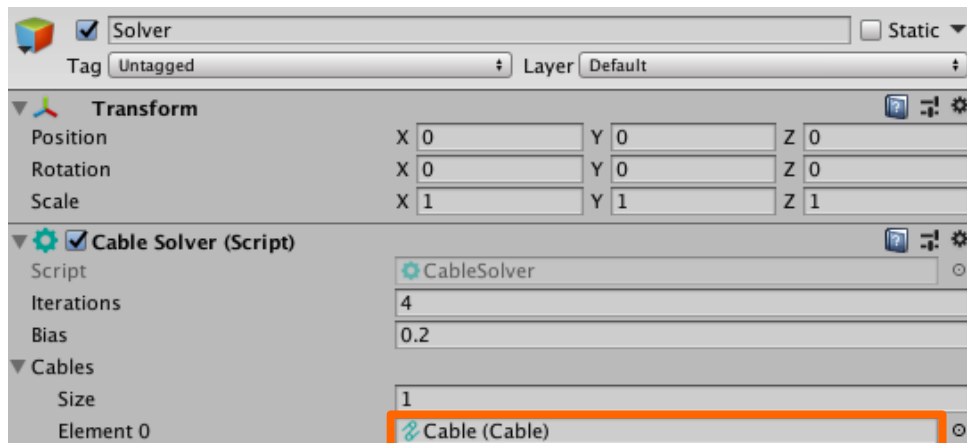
Solver
Static
Tag Untagged
Layer Default
Transform
Position X 0 Y 0 Z 0
Rotation X 0 Y 0 Z 0
Scale X 1 Y 1 Z 1
Cable Solver (Script)
Script CableSolver
Iterations 4
Bias 0.2
Cables
Size 1
Element 0 Cable (Cable)